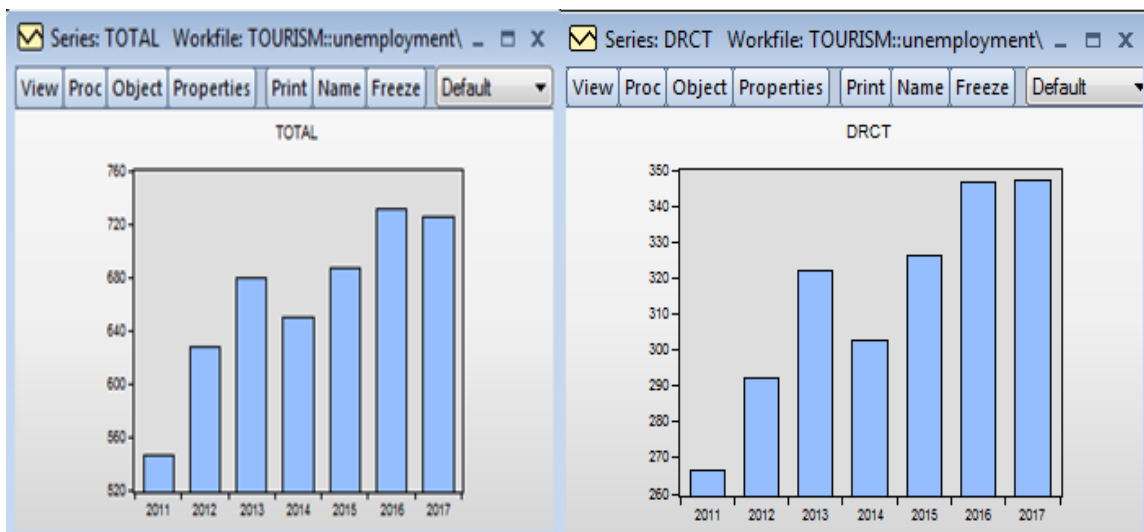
Series: TOTAL Workfile: TOURISM::unemployment\ _ □ X

View | Proc | Object | Properties | Print | Name | Freeze | Default

TOTAL

760
720
680
640
600
560
520

2011 2012 2013 2014 2015 2016 2017

Series: DRCT Workfile: TOURISM::unemployment\ _ □ X

View | Proc | Object | Properties | Print | Name | Freeze | Default

DRCT

350
340
330
320
310
300
290
280
270
260

2011 2012 2013 2014 2015 2016 2017